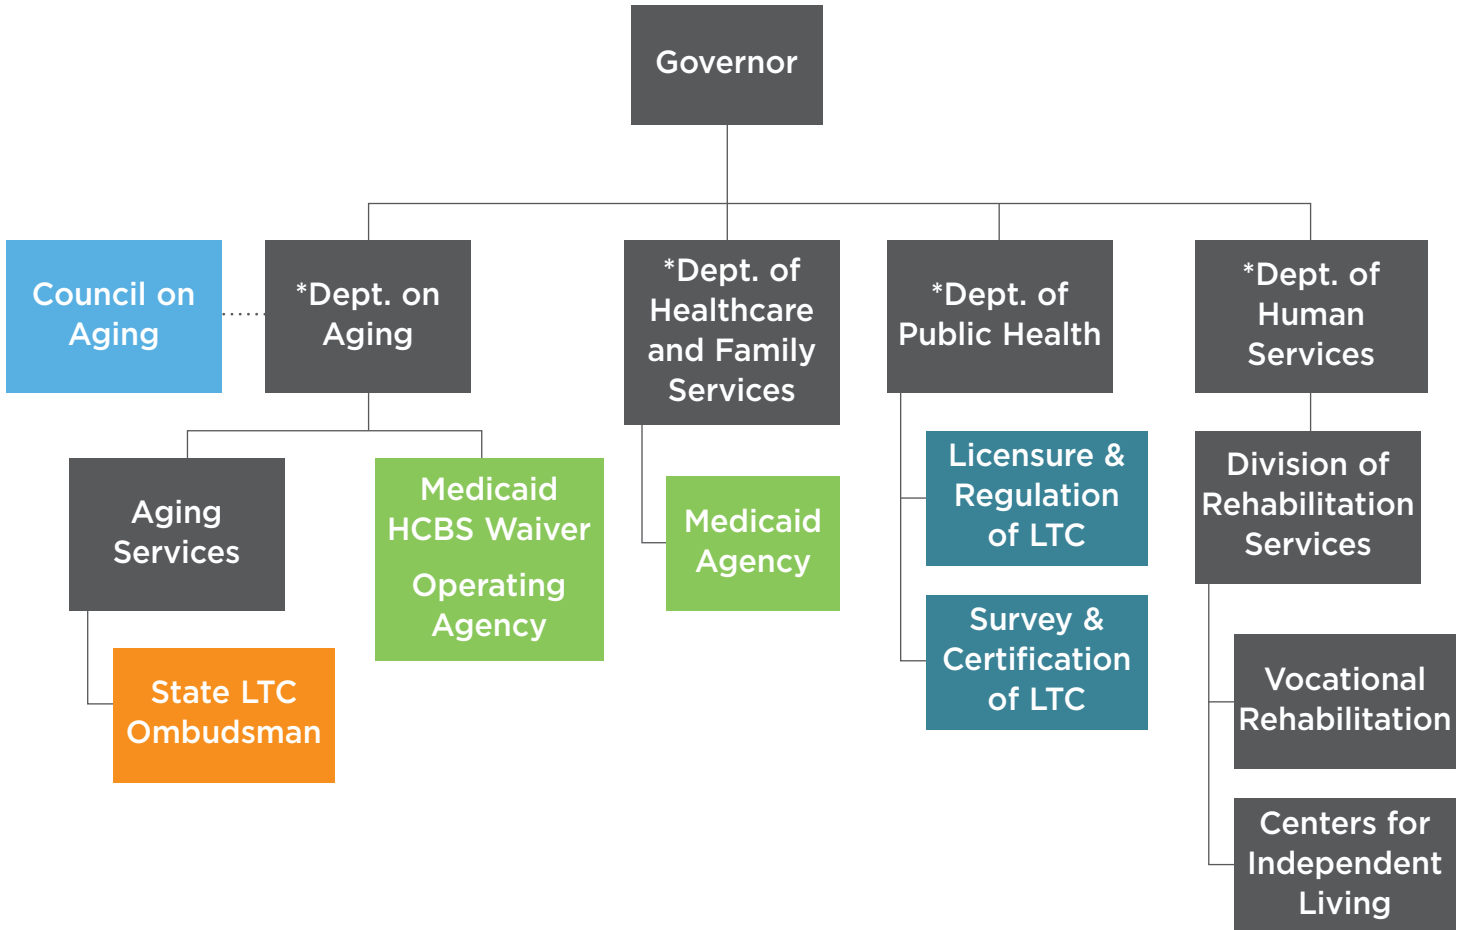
Governor

Council on Aging

*Dept. on Aging

*Dept. of Healthcare and Family Services

*Dept. of Public Health

*Dept. of Human Services

Aging Services

Medicaid HCBS Waiver Operating Agency

Medicaid Agency

Licensure & Regulation of LTC

Division of Rehabilitation Services

State LTC Ombudsman

Survey & Certification of LTC

Vocational Rehabilitation

Centers for Independent Living